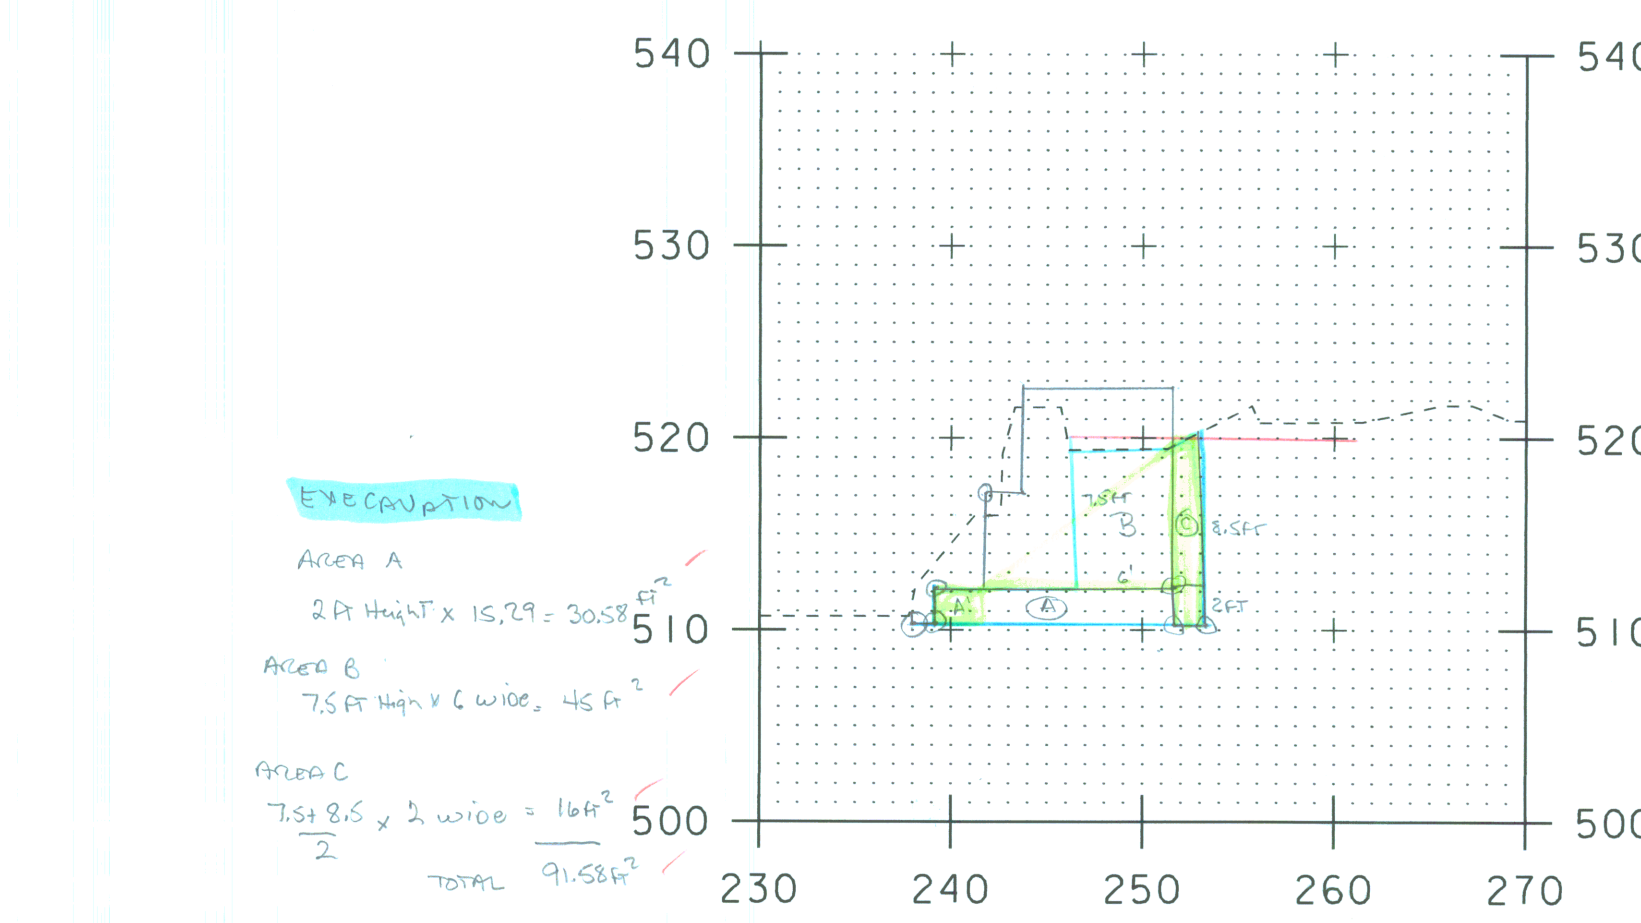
EXECAVATION

AREA A

2 ft Height x 15.29 = 30.58 ft$^2$

AREA B

7.5 ft High x 6 wide = 45 ft$^2$

AREA C

$\frac{7.5+8.5}{2}$ x 2 wide = 16 ft$^2$

TOTAL 91.58 ft$^2$

540
530
520
510
500
540
530
520
510
500
230
240
250
260
270

7.5 ft
B
C
8.5 ft
6'
A
A
2 ft